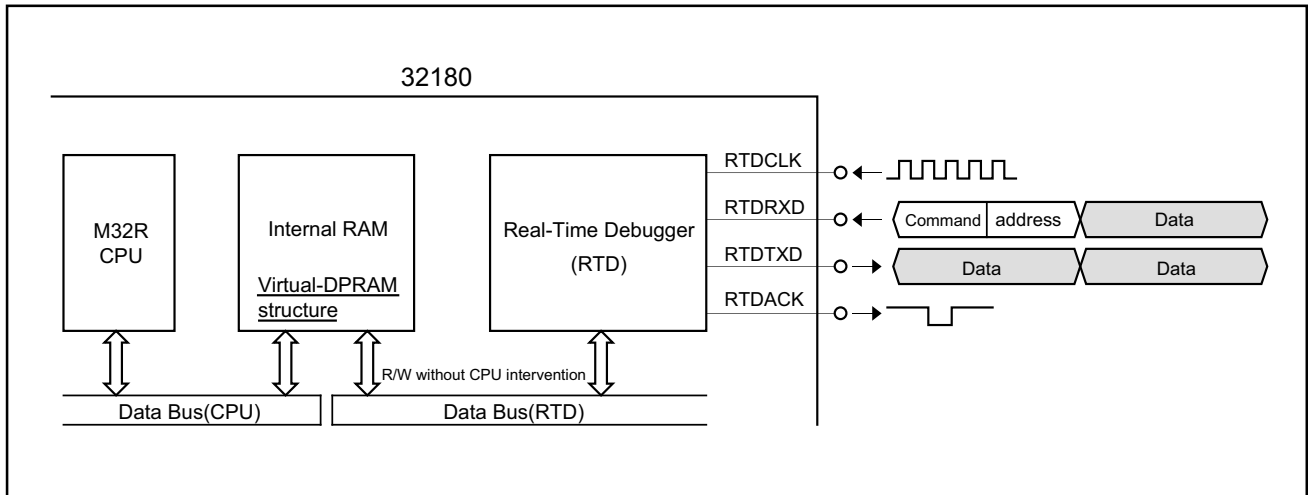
32180

M32R CPU

Internal RAM

Virtual-DPRAM structure

Real-Time Debugger (RTD)

RTDCLK

RTDRXD

RTDTXD

RTDACK

Command

address

Data

Data

Data

R/W without CPU intervention

Data Bus(CPU)

Data Bus(RTD)